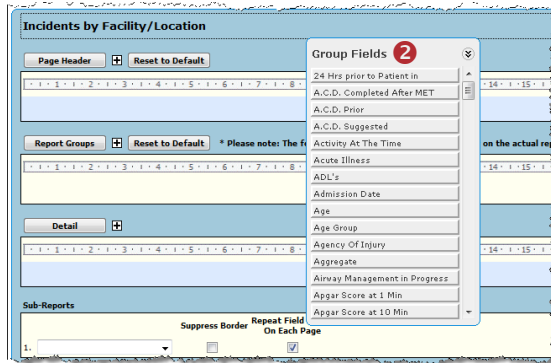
Incidents by Facility/Location

Page Header

Reset to Default

1 · 2 · 3 · 4 · 5 · 6 · 7 · 8 · 14 · 15 ·

Report Groups

Reset to Default

* Please note: The fo

on the actual rep

1 · 2 · 3 · 4 · 5 · 6 · 7 · 8 · 14 · 15 ·

Detail

1 · 2 · 3 · 4 · 5 · 6 · 7 · 8 · 14 · 15 ·

Sub-Reports

Suppress Border

Repeat Field On Each Page

1.

Group Fields 2

24 Hrs prior to Patient in

A.C.D. Completed After MET

A.C.D. Prior

A.C.D. Suggested

Activity At The Time

Acute Illness

ADL's

Admission Date

Age

Age Group

Agency Of Injury

Aggregate

Airway Management in Progress

Apgar Score at 1 Min

Apgar Score at 10 Min